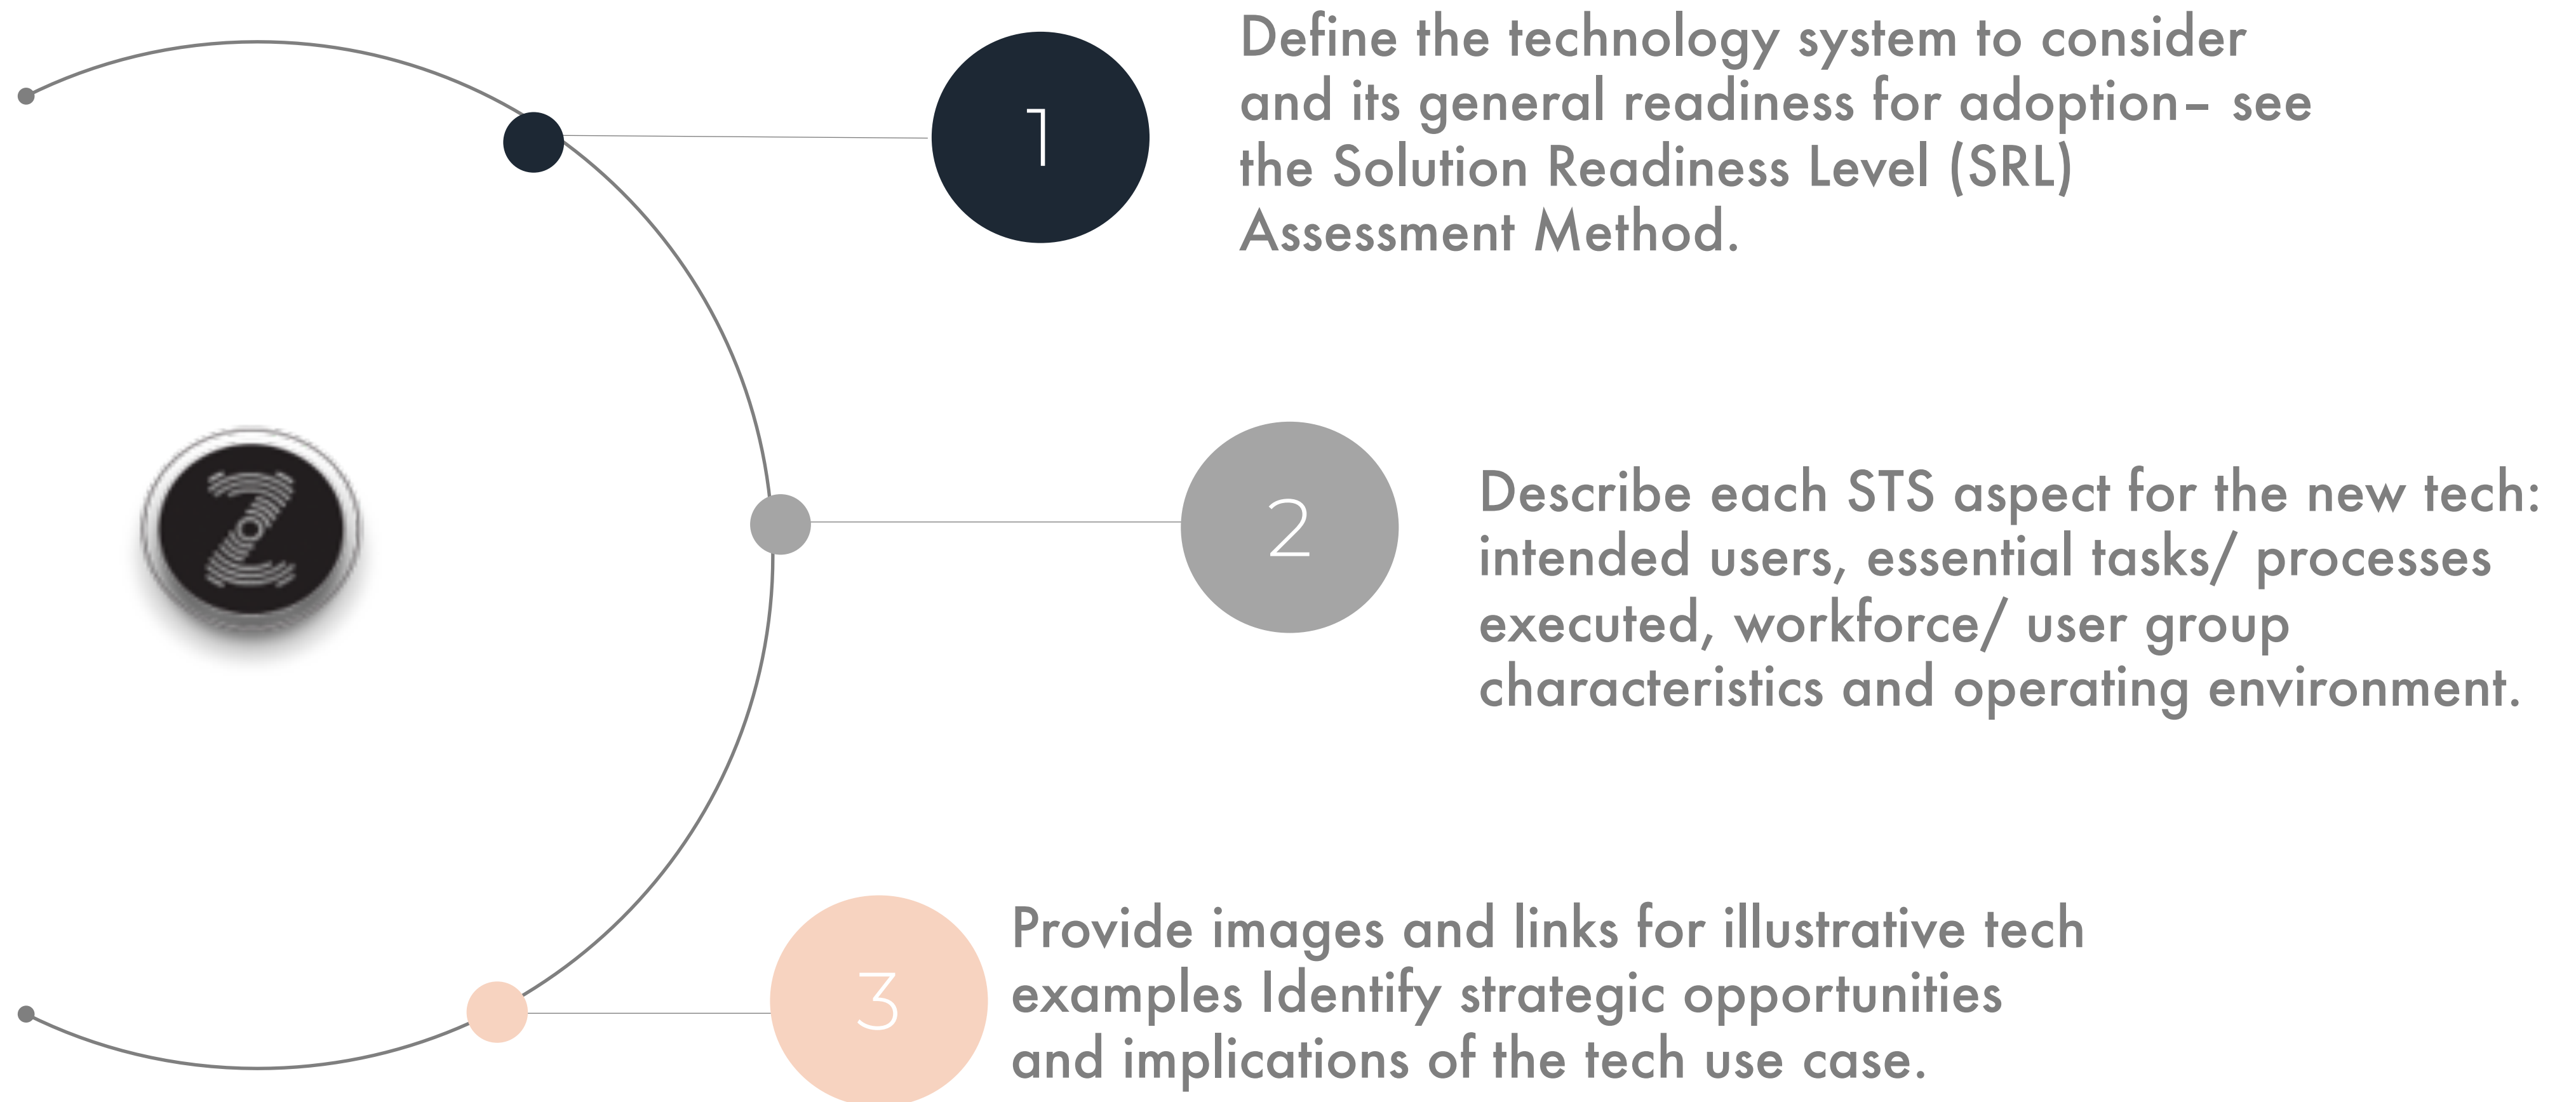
1

Define the technology system to consider and its general readiness for adoption– see the Solution Readiness Level (SRL) Assessment Method.

2

Describe each STS aspect for the new tech: intended users, essential tasks/ processes executed, workforce/ user group characteristics and operating environment.

3

Provide images and links for illustrative tech examples Identify strategic opportunities and implications of the tech use case.